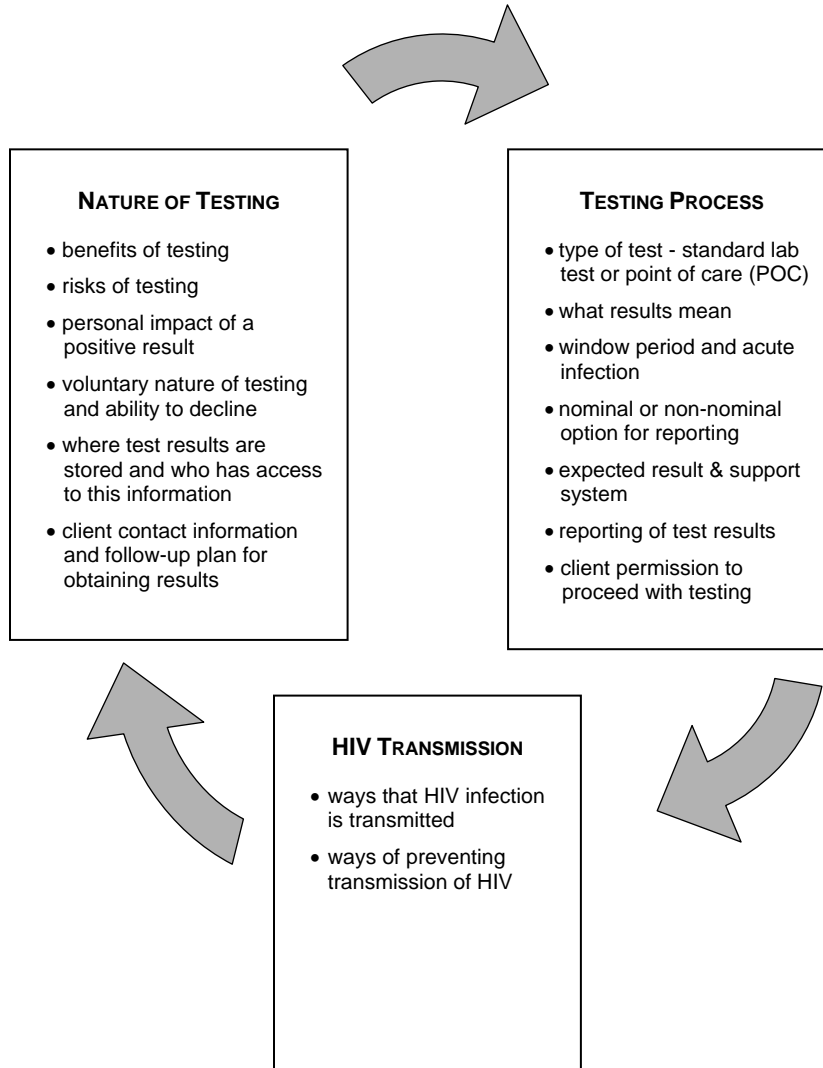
NATURE OF TESTING

- benefits of testing
- risks of testing
- personal impact of a positive result
- voluntary nature of testing and ability to decline
- where test results are stored and who has access to this information
- client contact information and follow-up plan for obtaining results

TESTING PROCESS

- type of test - standard lab test or point of care (POC)
- what results mean
- window period and acute infection
- nominal or non-nominal option for reporting
- expected result & support system
- reporting of test results
- client permission to proceed with testing

HIV TRANSMISSION

- ways that HIV infection is transmitted
- ways of preventing transmission of HIV